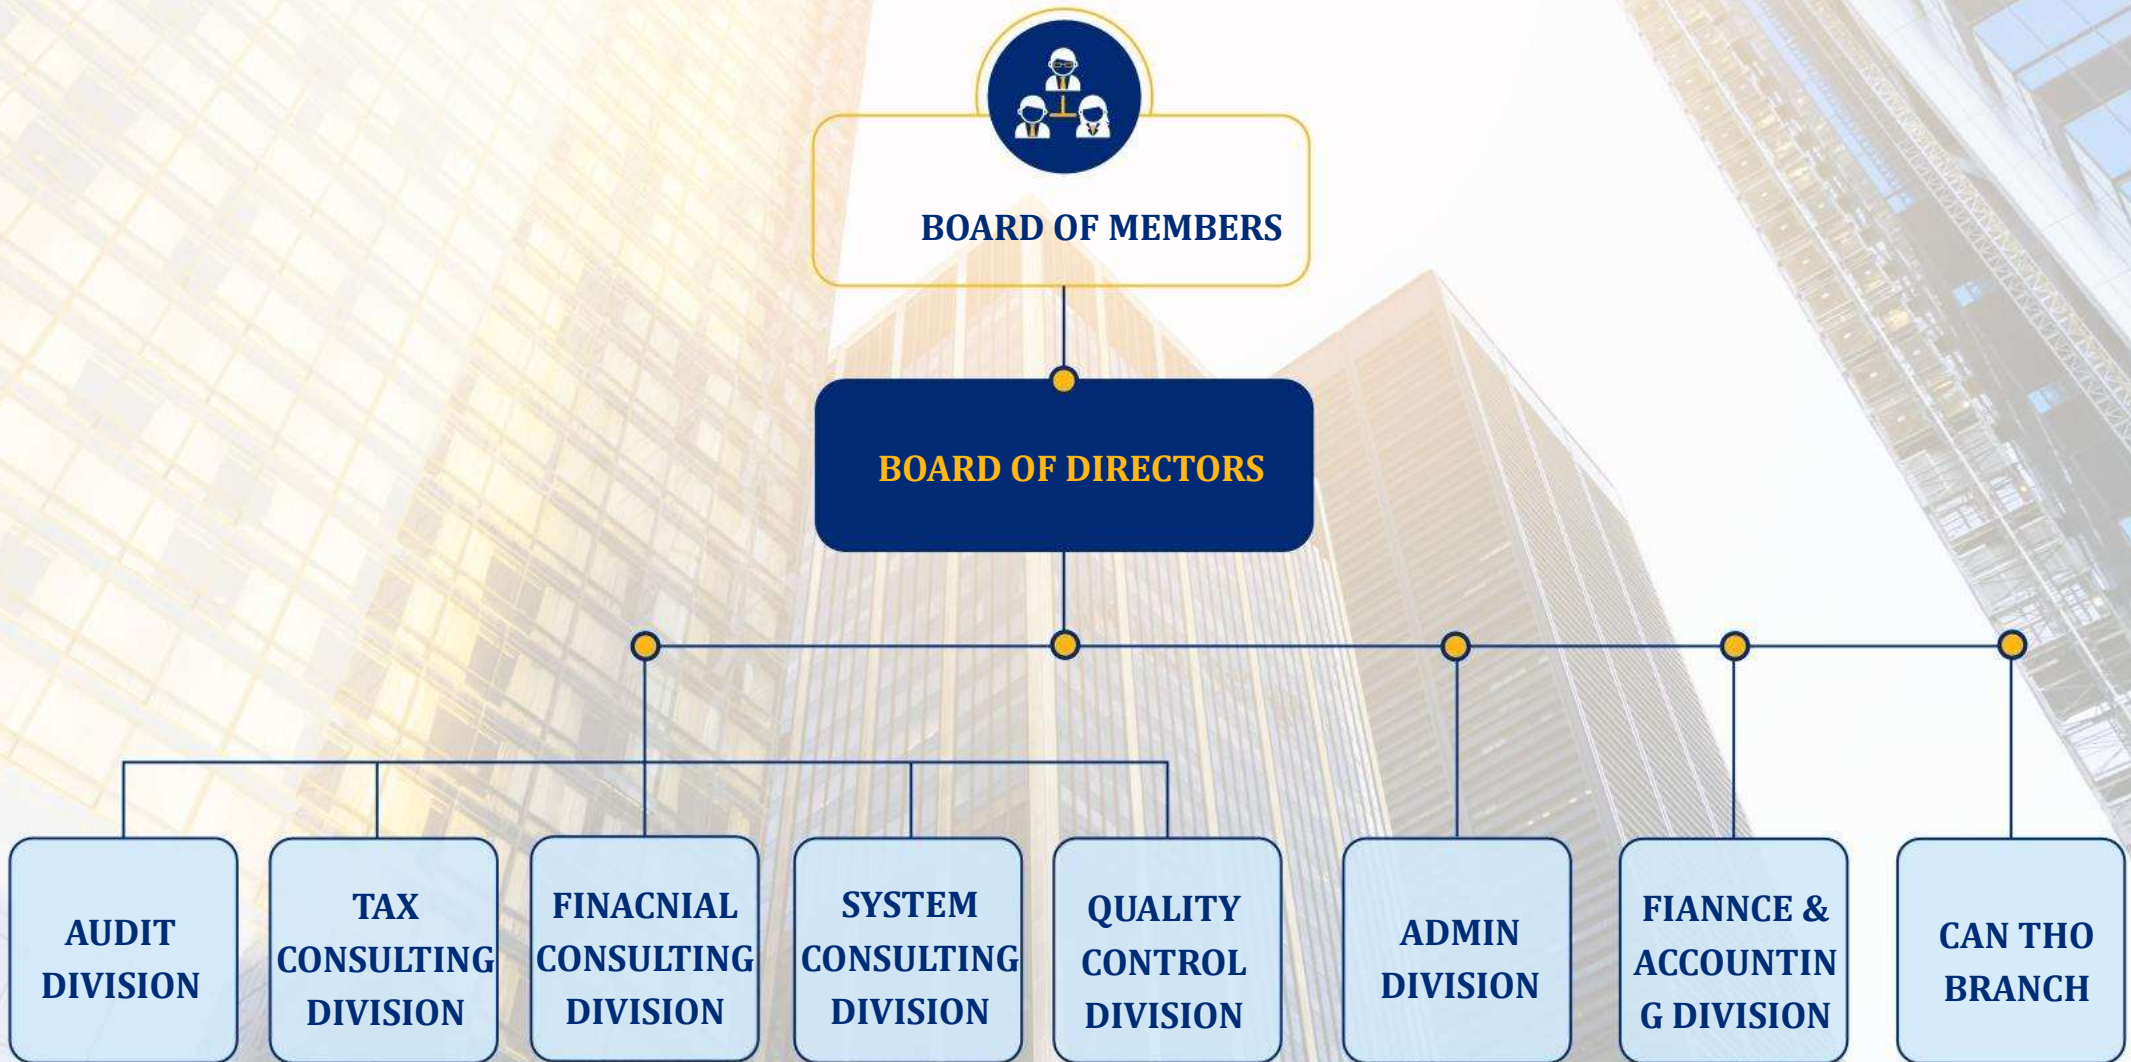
BOARD OF MEMBERS

BOARD OF DIRECTORS

AUDIT DIVISION

TAX CONSULTING DIVISION

FINACNIAL CONSULTING DIVISION

SYSTEM CONSULTING DIVISION

QUALITY CONTROL DIVISION

ADMIN DIVISION

FIANNCE & ACCOUNTIN G DIVISION

CAN THO BRANCH